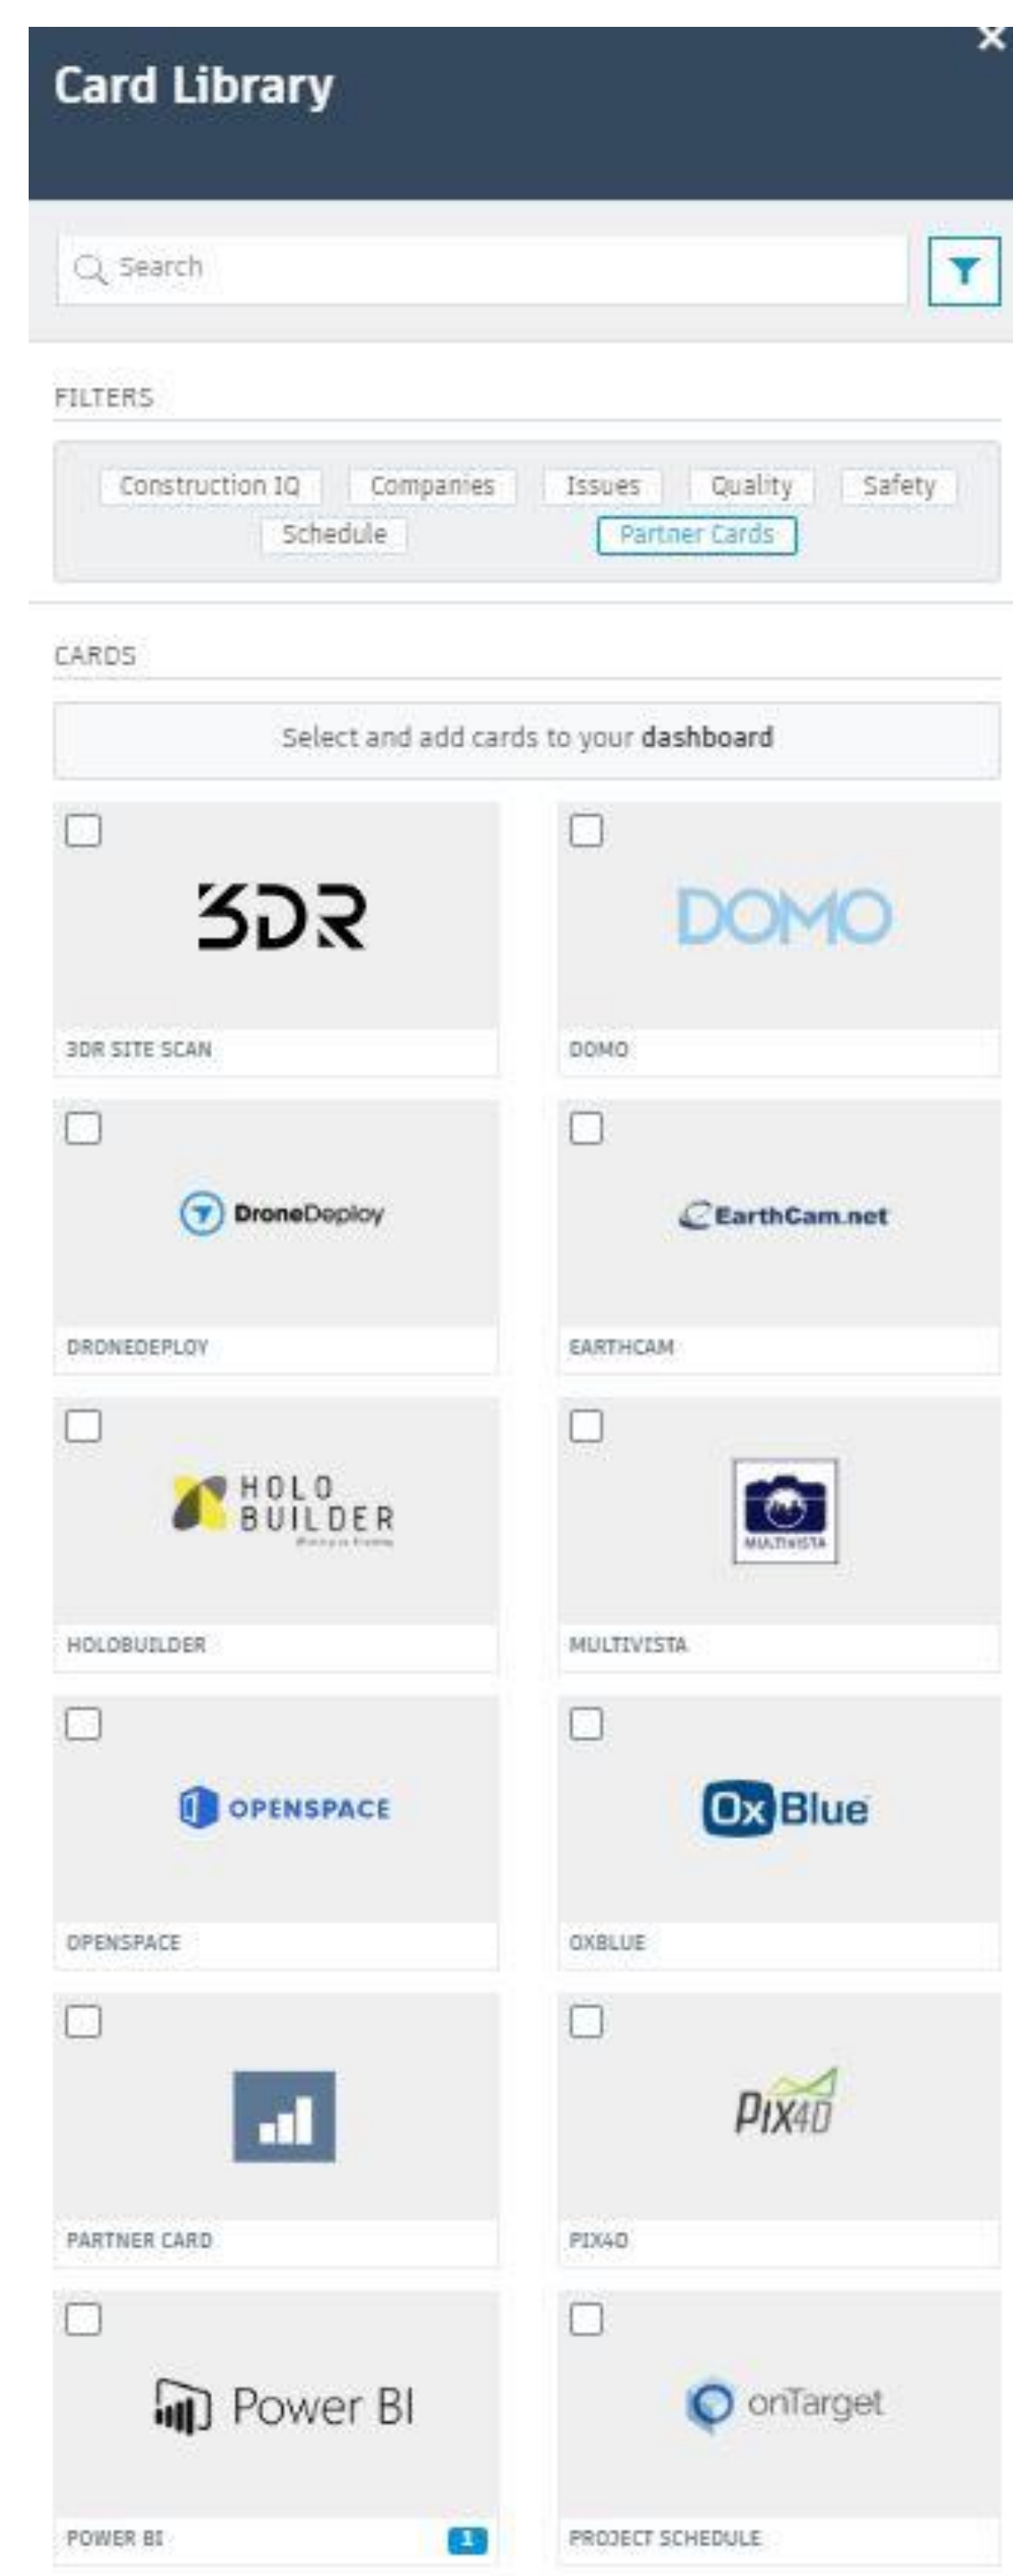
Card Library

Search

FILTERS

Construction IQ Companies Issues Quality Safety Schedule Partner Cards

CARDS

Select and add cards to your **dashboard**

3DR
3DR SITE SCAN

DOMO
DOMO

DroneDeploy
DRONEDEPLOY

EarthCam.net
EARTHCAM

HOLO BUILDER
HOLOBUILDER

MULTIVISTA
MULTIVISTA

OPENSPACE
OPENSPACE

OxBlue
OXBLUE

PARTNER CARD

PIX4D
PIX4D

Power BI
POWER BI 1

onTarget
PROJECT SCHEDULE